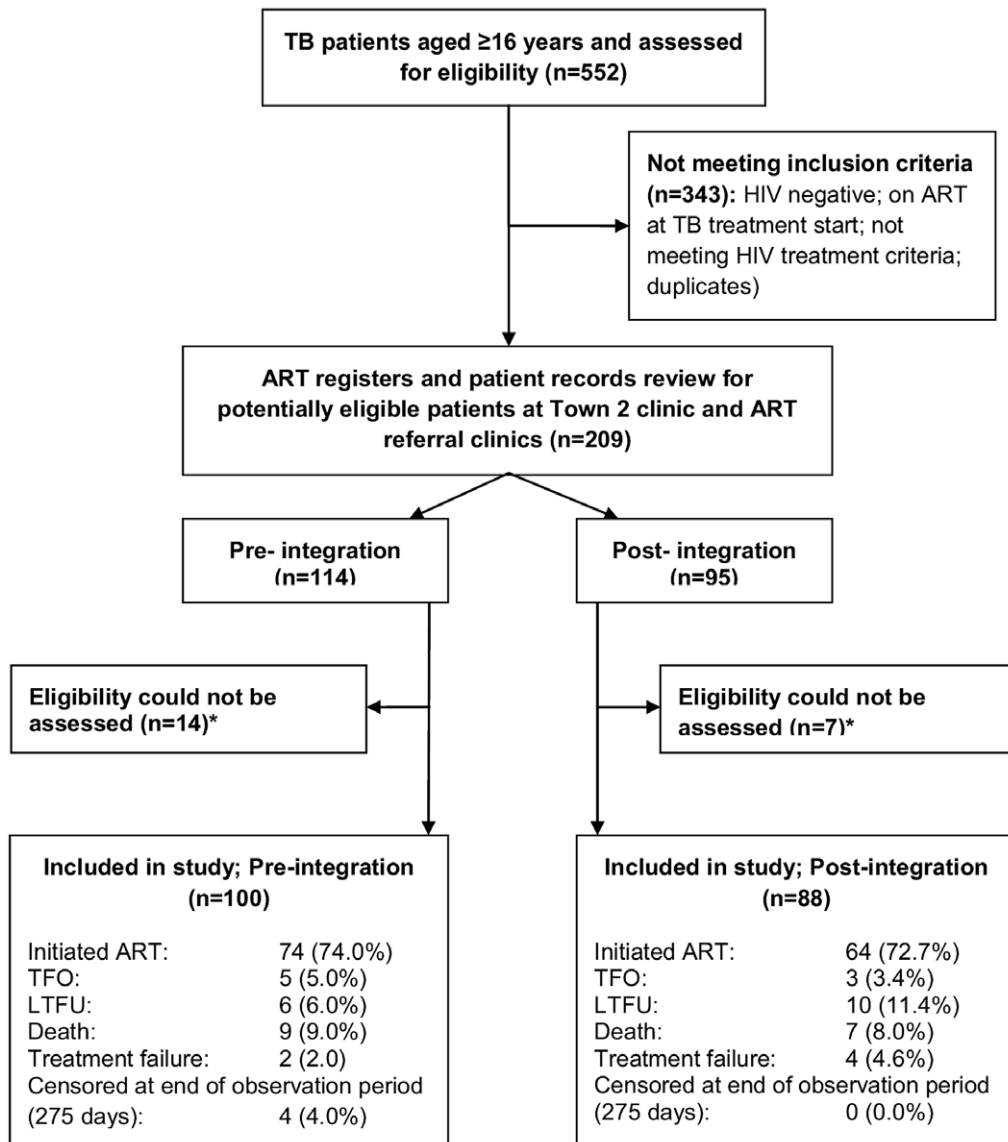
TB patients aged ≥16 years and assessed for eligibility (n=552)

Not meeting inclusion criteria (n=343): HIV negative; on ART at TB treatment start; not meeting HIV treatment criteria; duplicates)

ART registers and patient records review for potentially eligible patients at Town 2 clinic and ART referral clinics (n=209)

Pre- integration (n=114)

Post- integration (n=95)

Eligibility could not be assessed (n=14)*

Eligibility could not be assessed (n=7)*

Included in study; Pre-integration (n=100)

Initiated ART: 74 (74.0%)
TFO: 5 (5.0%)
LTFU: 6 (6.0%)
Death: 9 (9.0%)
Treatment failure: 2 (2.0)
Censored at end of observation period (275 days): 4 (4.0%)

Included in study; Post-integration (n=88)

Initiated ART: 64 (72.7%)
TFO: 3 (3.4%)
LTFU: 10 (11.4%)
Death: 7 (8.0%)
Treatment failure: 4 (4.6%)
Censored at end of observation period (275 days): 0 (0.0%)